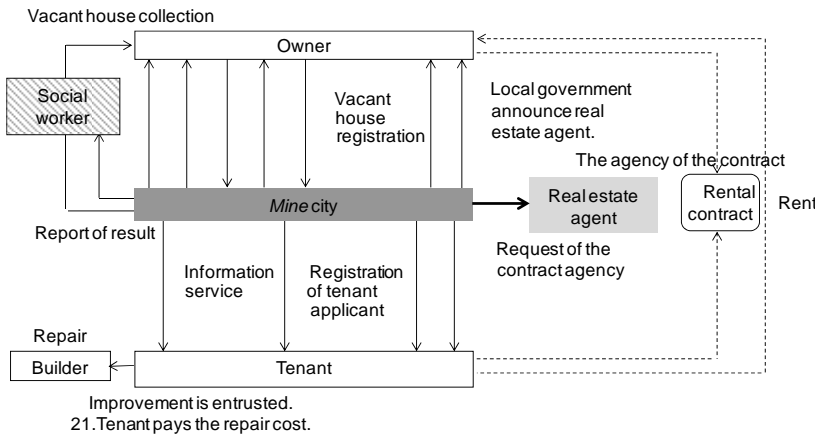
Vacant house collection

Owner

Social worker

Vacant house registration

Local government announce real estate agent.

The agency of the contract

Mine city

Real estate agent

Rental contract

Rent

Report of result

Request of the contract agency

Information service

Registration of tenant applicant

Repair

Builder

Tenant

Improvement is entrusted.
21.Tenant pays the repair cost.